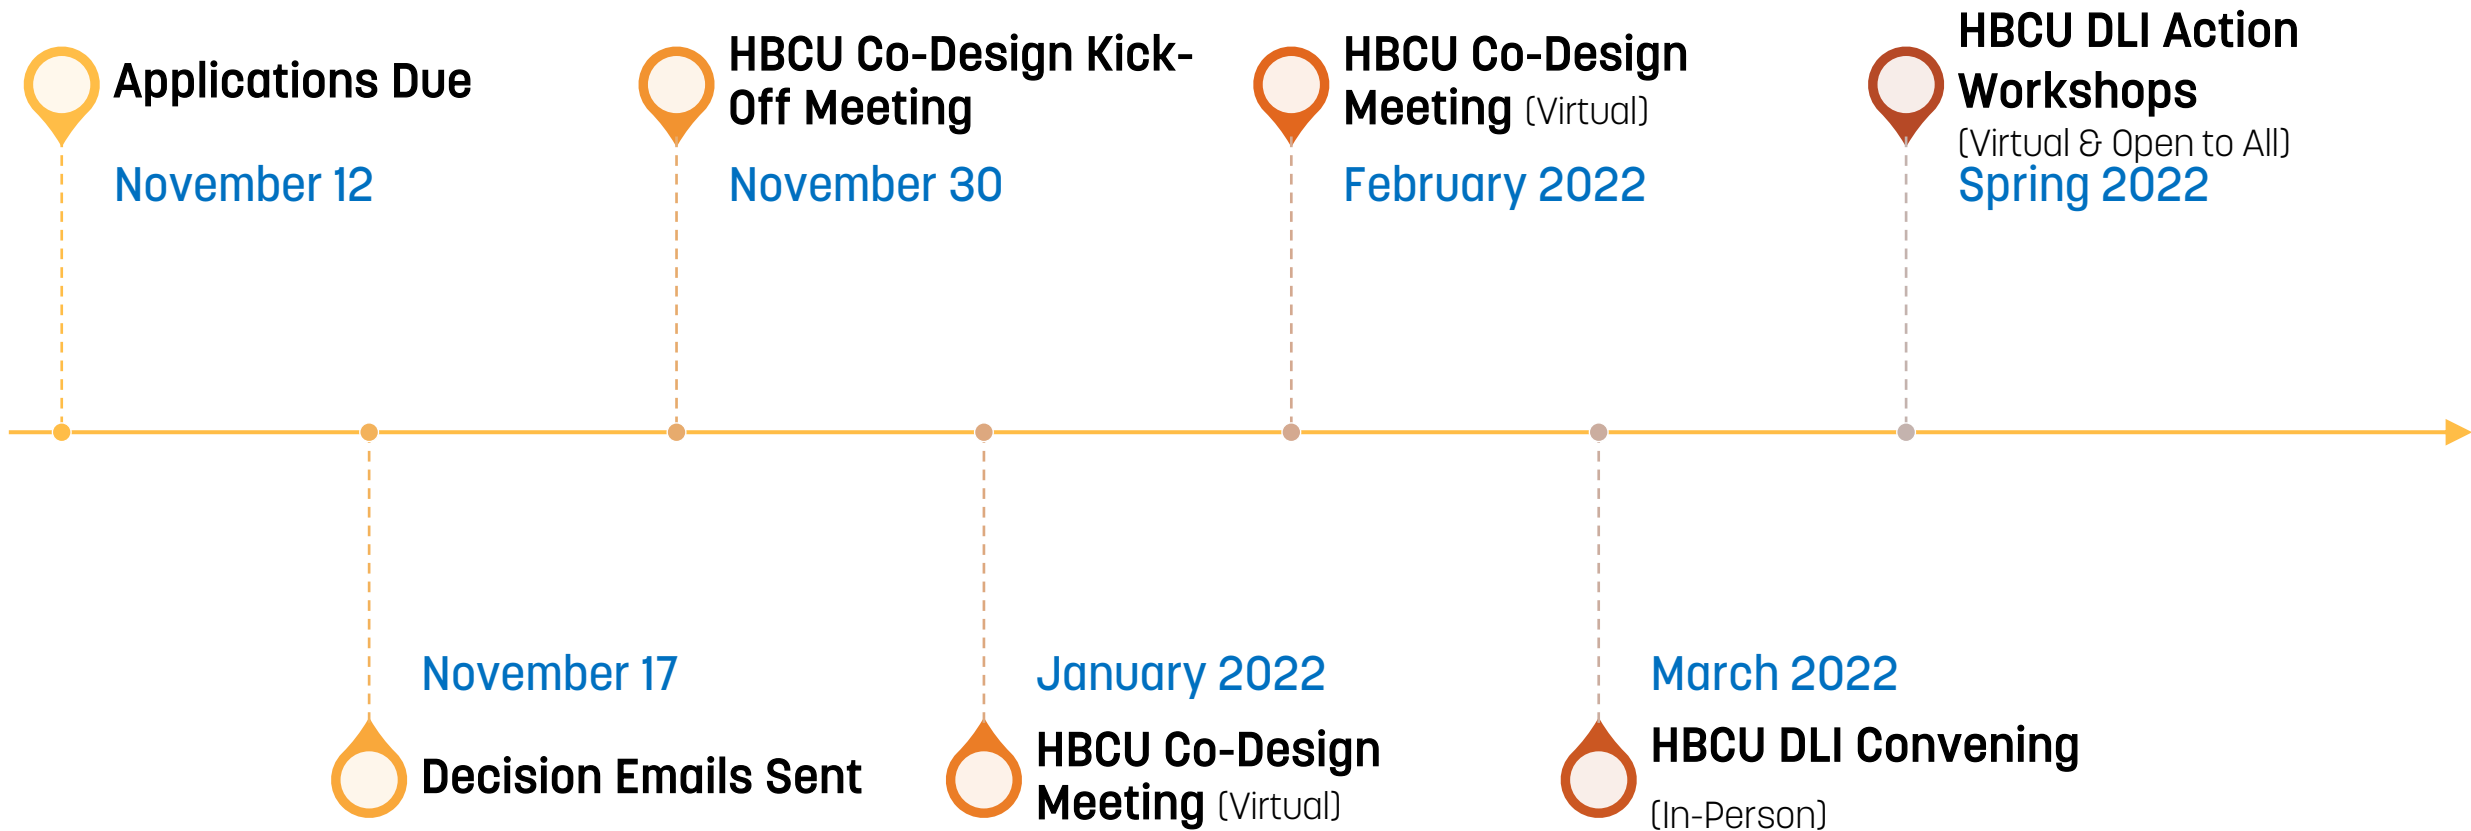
Applications Due

November 12

HBCU Co-Design Kick-Off Meeting

November 30

HBCU Co-Design Meeting (Virtual)

February 2022

HBCU DLI Action Workshops (Virtual & Open to All)

Spring 2022

November 17

Decision Emails Sent

January 2022

HBCU Co-Design Meeting (Virtual)

March 2022

HBCU DLI Convening (In-Person)